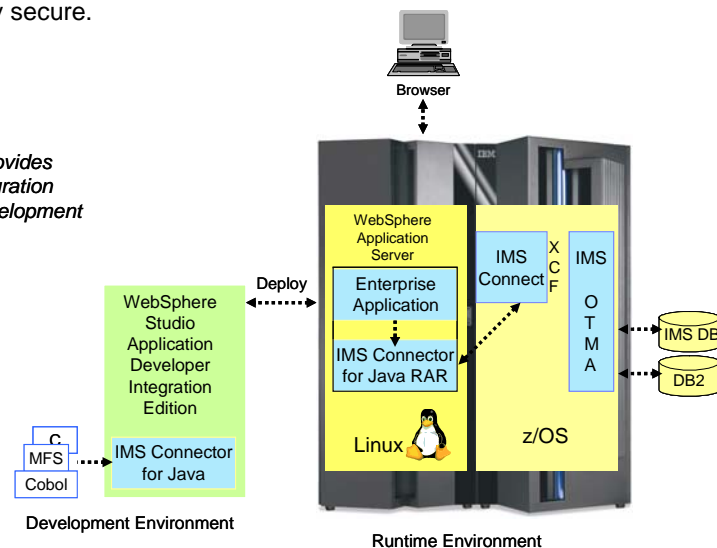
y secure.

ovides
uration
elopment

Browser

IBM

WebSphere Application Server

Enterprise Application

IMS Connector for Java RAR

Linux

IMS Connect

X
C
F

IMS

O
T
M
A

z/OS

IMS DB

DB2

Deploy

WebSphere Studio Application Developer Integration Edition

IMS Connector for Java

C
MFS
Cobol

Development Environment

Runtime Environment